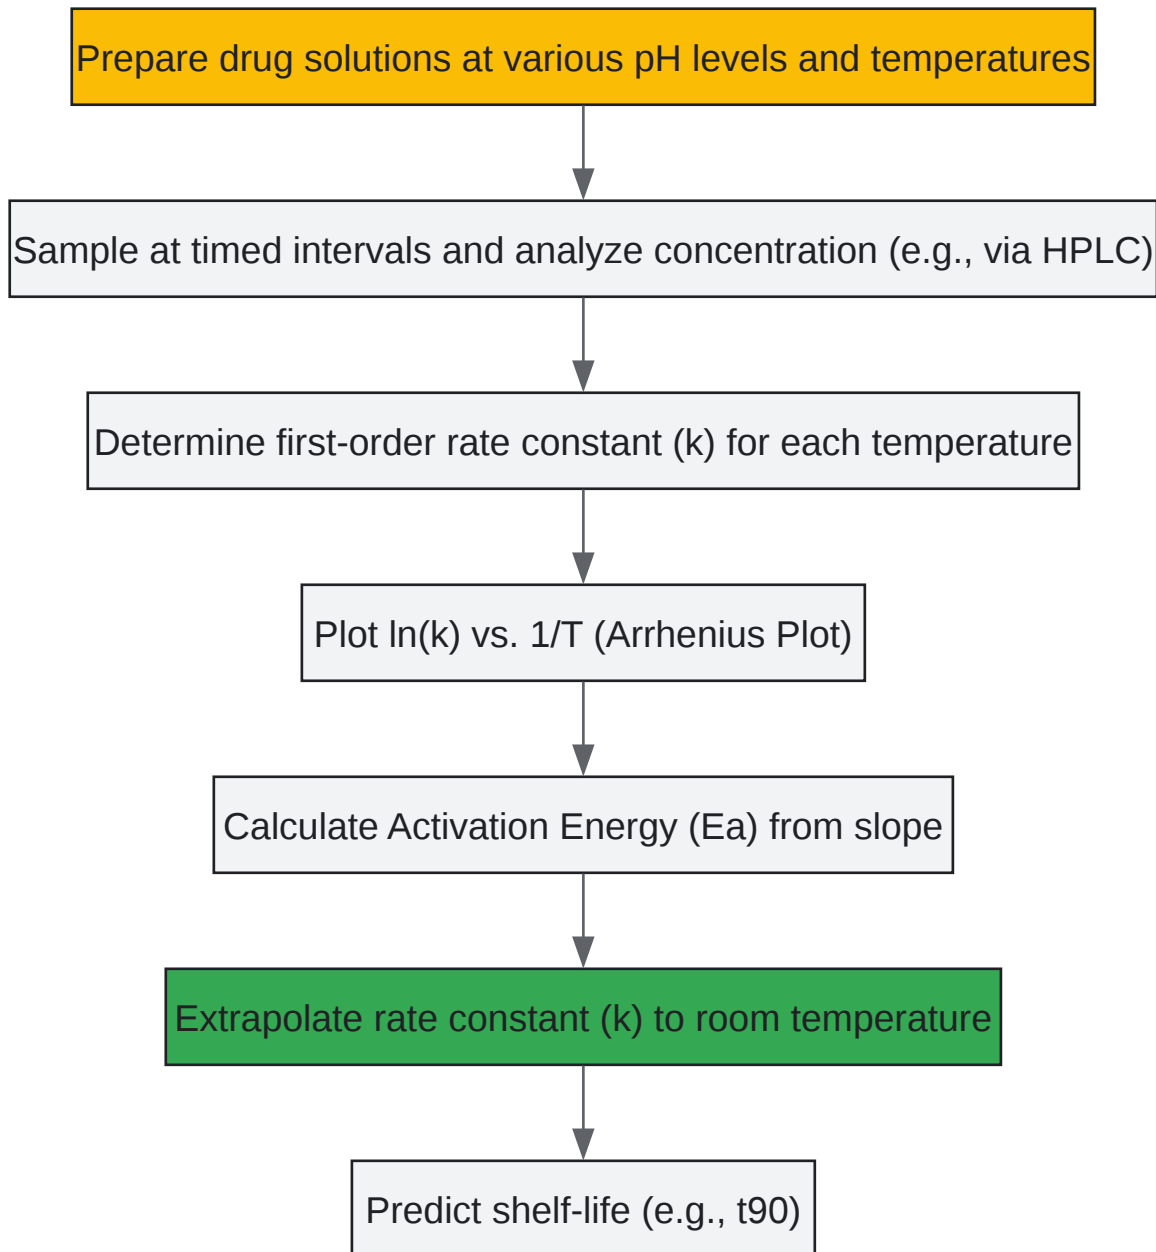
Prepare drug solutions at various pH levels and temperatures

Sample at timed intervals and analyze concentration (e.g., via HPLC)

Determine first-order rate constant (k) for each temperature

Plot ln(k) vs. 1/T (Arrhenius Plot)

Calculate Activation Energy (Ea) from slope

Extrapolate rate constant (k) to room temperature

Predict shelf-life (e.g., t90)